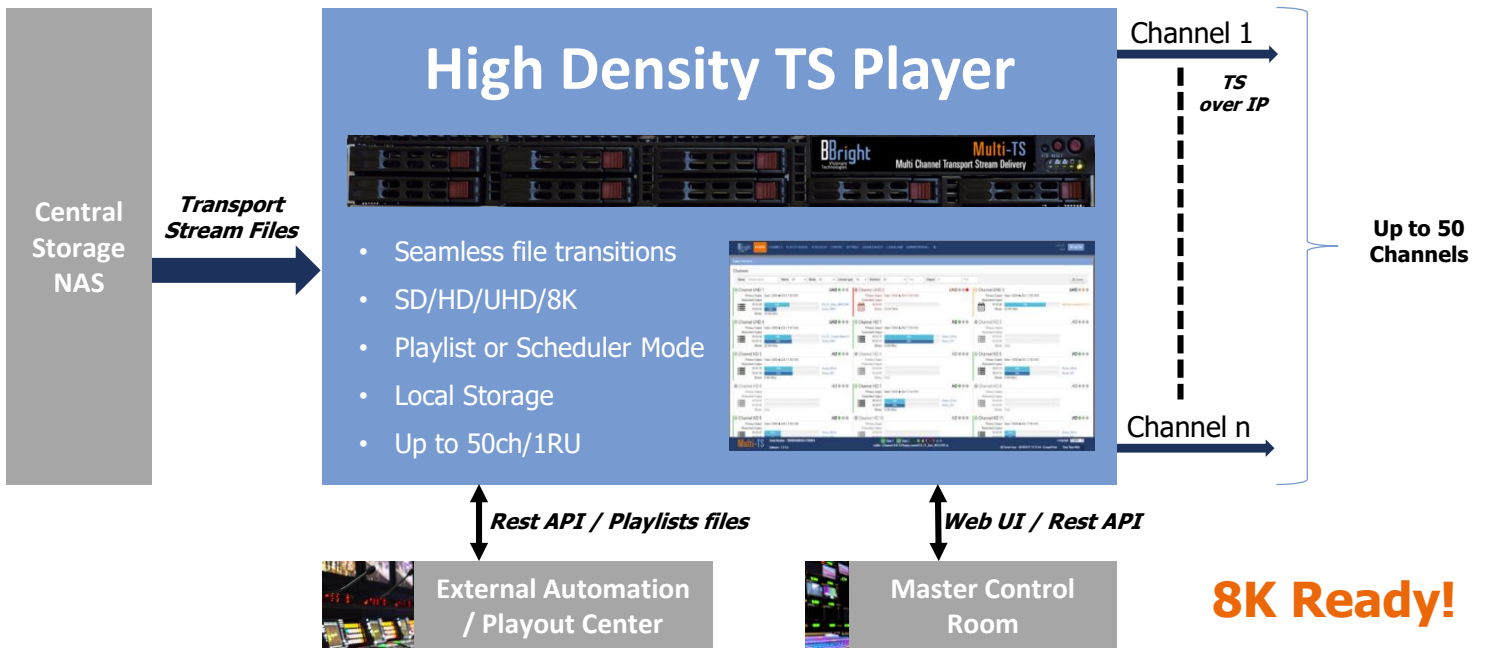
High Density TS Player

Bright Vision Technologies

Multi-TS
Multi Channel Transport Stream Delivery

Central Storage NAS

Transport Stream Files

- Seamless file transitions
- SD/HD/UHD/8K
- Playlist or Scheduler Mode
- Local Storage
- Up to 50ch/1RU

Multi-TS

Channel 1

TS over IP

Channel n

Up to 50 Channels

Rest API / Playlists files

Web UI / Rest API

External Automation / Playout Center

Master Control Room

8K Ready!